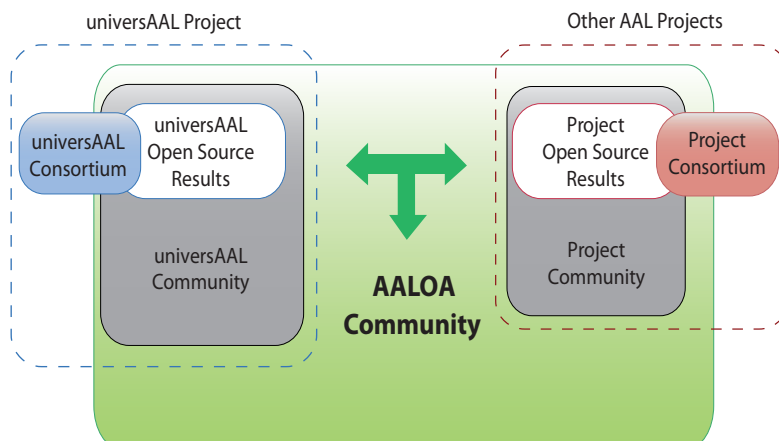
universAAL Project

universAAL Consortium

universAAL Open Source Results

universAAL Community

Other AAL Projects

Project Open Source Results

Project Consortium

Project Community

AALOA Community